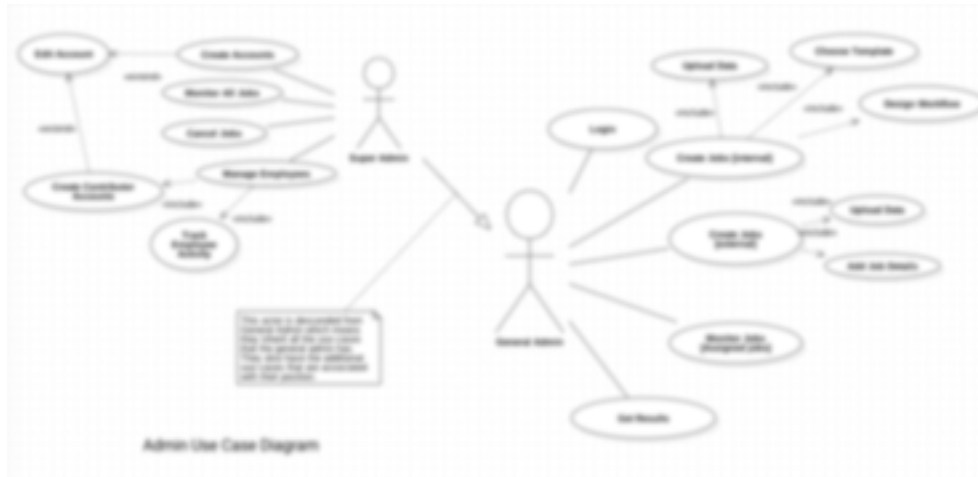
Edit Account

Create Accounts

«extends»

Monitor All Jobs

Cancel Jobs

«extends»

Create Contributor Accounts

Manage Employees

«include»

«include»

Track Employee Activity

Super Admin

This actor is descended from General Admin which means they inherit all the use cases that general admin has. They also have the additional use cases that are associated with their position.

General Admin

Login

Upload Data

Choose Template

«include»

«include»

«include»

Design Workflow

Create Jobs (Internal)

«include»

Upload Data

Create Jobs (External)

«include»

Add Job Details

Monitor Jobs (Assigned jobs)

Get Results

Admin Use Case Diagram